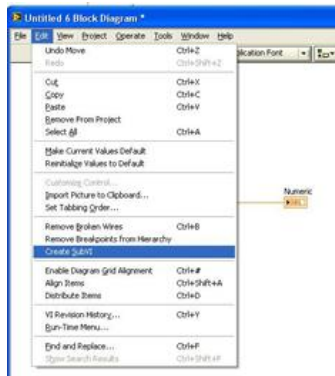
Untitled 6 Block Diagram *

File Edit View Project Operate Tools Window Help

plication Font

Undo Move Ctrl+Z
Redo Ctrl+Shift+Z
Cut Ctrl+X
Copy Ctrl+C
Paste Ctrl+V
Remove From Project
Select All Ctrl+A
Make Current Values Default
Reinitialize Values to Default
Customize Control...
Import Picture to Clipboard...
Set Tabbing Order...
Remove Broken Wires Ctrl+B
Remove Breakpoints from Hierarchy
Create SubVI
Enable Diagram Grid Alignment Ctrl+#
Align Items Ctrl+Shift+A
Distribute Items Ctrl+D
VI Revision History... Ctrl+Y
Run-Time Menu...
Find and Replace... Ctrl+F
Show Search Results Ctrl+Shift+F

Numeric
DBL